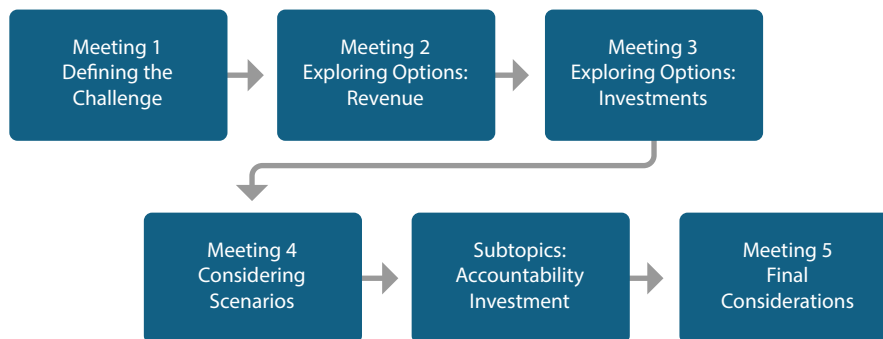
Meeting 1
Defining the Challenge

Meeting 2
Exploring Options: Revenue

Meeting 3
Exploring Options: Investments

Meeting 4
Considering Scenarios

Subtopics:
Accountability
Investment

Meeting 5
Final Considerations